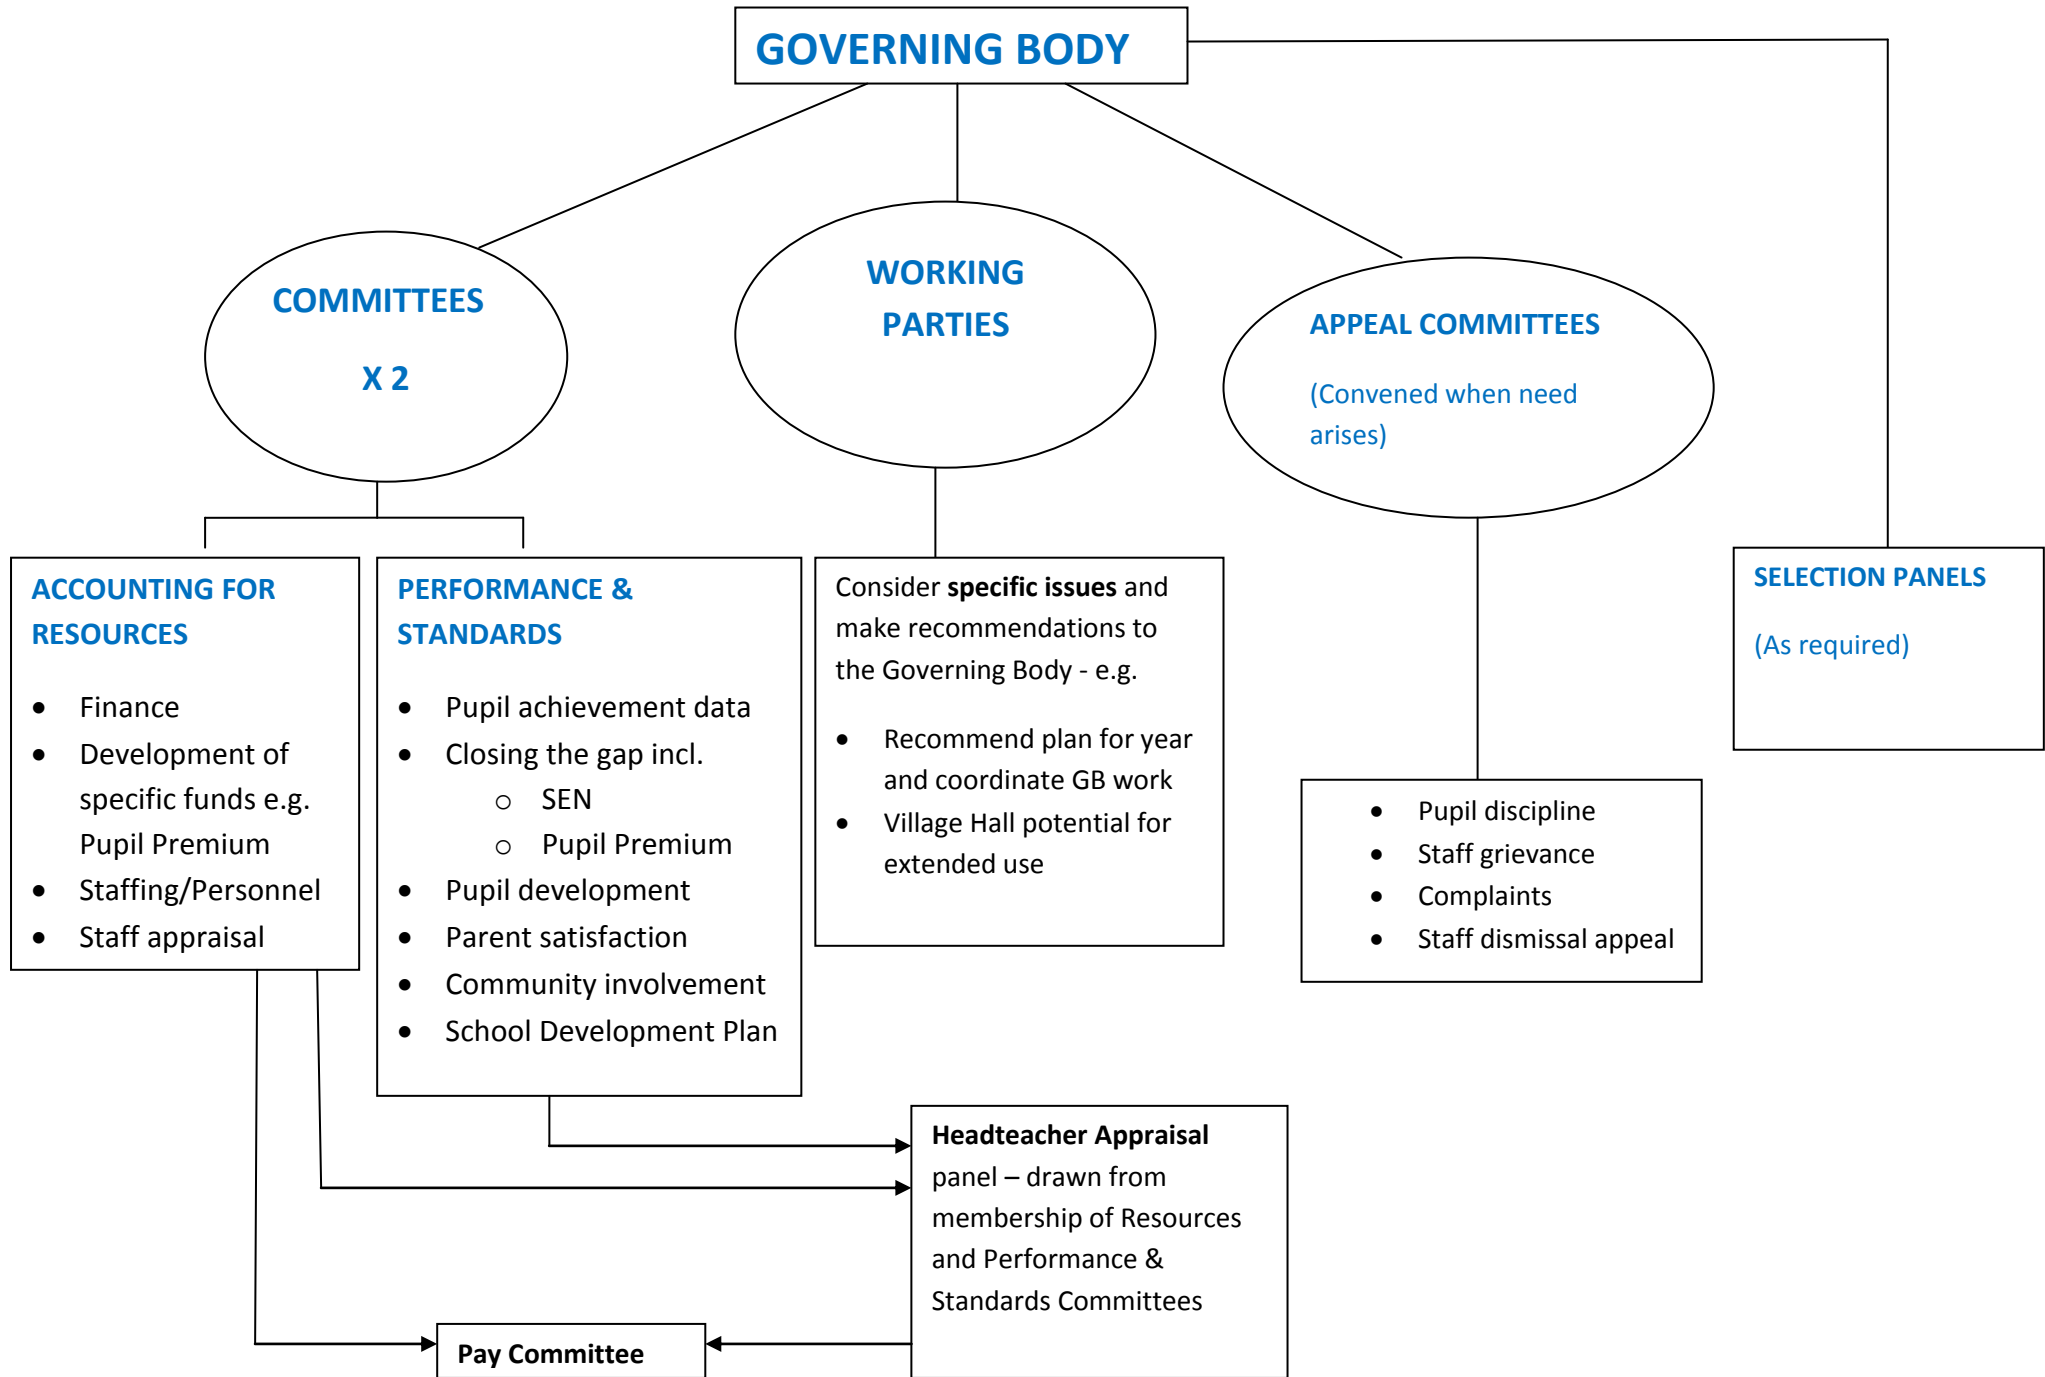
GOVERNING BODY

COMMITTEES

X 2

WORKING PARTIES

APPEAL COMMITTEES

(Convened when need arises)

ACCOUNTING FOR RESOURCES

- Finance
- Development of specific funds e.g. Pupil Premium
- Staffing/Personnel
- Staff appraisal

PERFORMANCE & STANDARDS

- Pupil achievement data
- Closing the gap incl.
  - SEN
  - Pupil Premium
- Pupil development
- Parent satisfaction
- Community involvement
- School Development Plan

Consider **specific issues** and make recommendations to the Governing Body - e.g.

- Recommend plan for year and coordinate GB work
- Village Hall potential for extended use

SELECTION PANELS

(As required)

- Pupil discipline
- Staff grievance
- Complaints
- Staff dismissal appeal

**Headteacher Appraisal** panel – drawn from membership of Resources and Performance & Standards Committees

**Pay Committee**